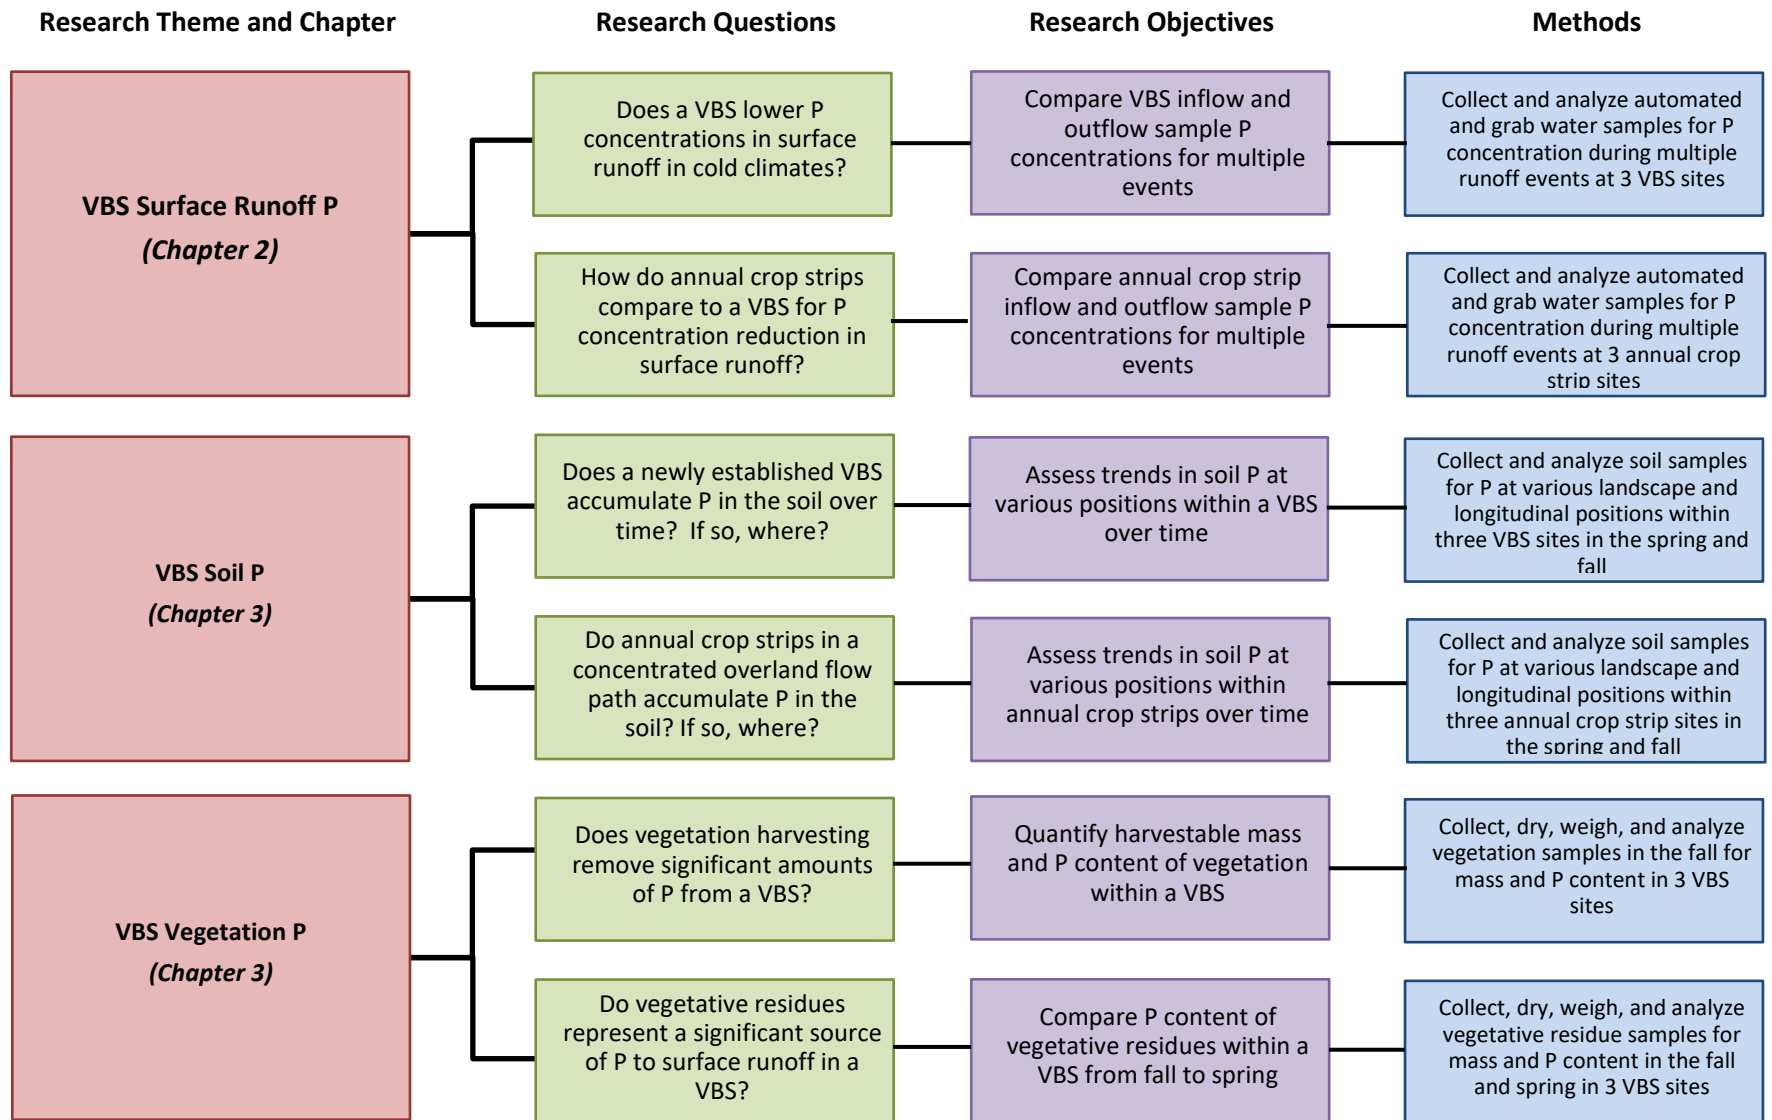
Research Theme and Chapter

Research Questions

Research Objectives

Methods

VBS Surface Runoff P
(Chapter 2)

Does a VBS lower P concentrations in surface runoff in cold climates?

Compare VBS inflow and outflow sample P concentrations for multiple events

Collect and analyze automated and grab water samples for P concentration during multiple runoff events at 3 VBS sites

How do annual crop strips compare to a VBS for P concentration reduction in surface runoff?

Compare annual crop strip inflow and outflow sample P concentrations for multiple events

Collect and analyze automated and grab water samples for P concentration during multiple runoff events at 3 annual crop strip sites

VBS Soil P
(Chapter 3)

Does a newly established VBS accumulate P in the soil over time? If so, where?

Assess trends in soil P at various positions within a VBS over time

Collect and analyze soil samples for P at various landscape and longitudinal positions within three VBS sites in the spring and fall

Do annual crop strips in a concentrated overland flow path accumulate P in the soil? If so, where?

Assess trends in soil P at various positions within annual crop strips over time

Collect and analyze soil samples for P at various landscape and longitudinal positions within three annual crop strip sites in the spring and fall

VBS Vegetation P
(Chapter 3)

Does vegetation harvesting remove significant amounts of P from a VBS?

Quantify harvestable mass and P content of vegetation within a VBS

Collect, dry, weigh, and analyze vegetation samples in the fall for mass and P content in 3 VBS sites

Do vegetative residues represent a significant source of P to surface runoff in a VBS?

Compare P content of vegetative residues within a VBS from fall to spring

Collect, dry, weigh, and analyze vegetative residue samples for mass and P content in the fall and spring in 3 VBS sites